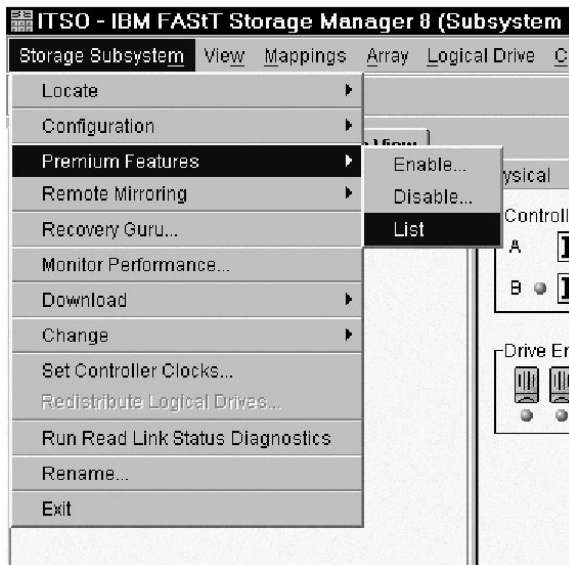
ITSO - IBM FAStT Storage Manager 8 (Subsystem

Storage Subsystem View Mappings Array Logical Drive C

Locate
Configuration
Premium Features
Remote Mirroring
Recovery Guru...
Monitor Performance...
Download
Change
Set Controller Clocks...
Redistribute Logical Drives...
Run Read Link Status Diagnostics
Rename...
Exit

Enable...
Disable...
List

View
ysical
Controll
A
B
Drive En